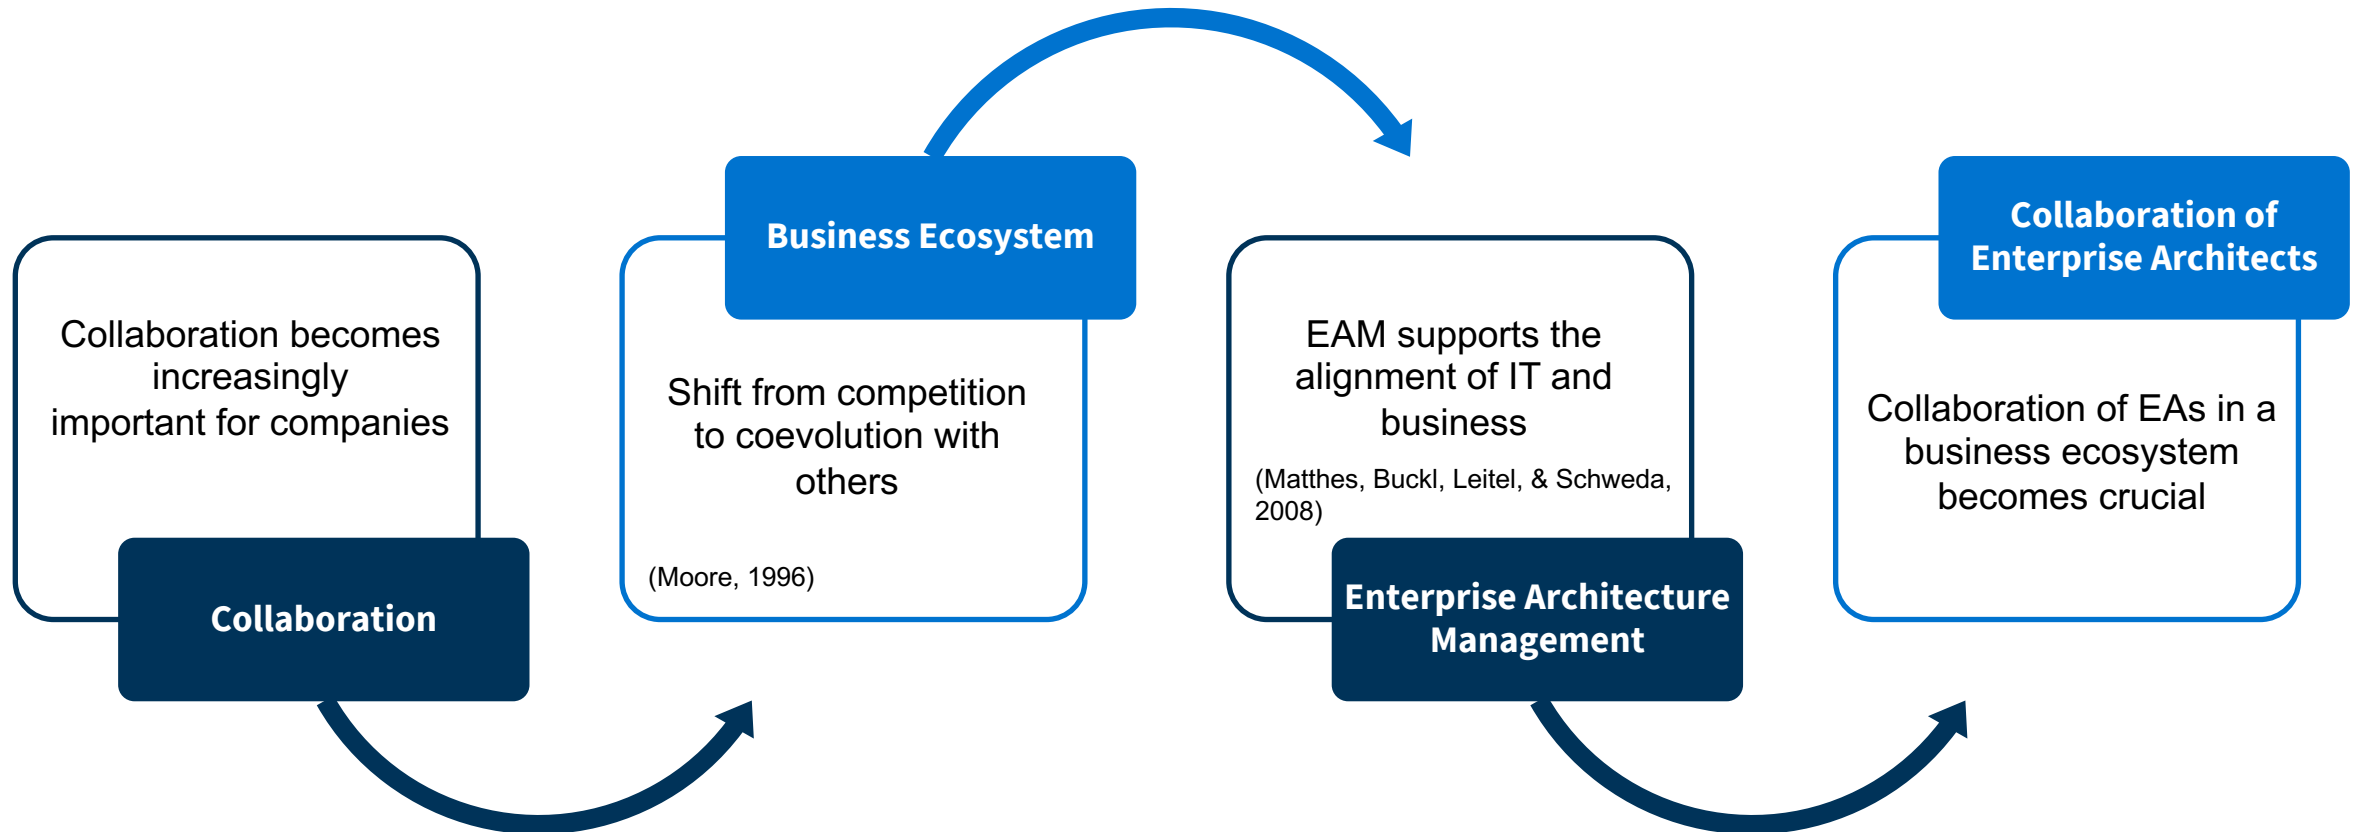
Collaboration becomes increasingly important for companies

Collaboration

Business Ecosystem

Shift from competition to coevolution with others

(Moore, 1996)

EAM supports the alignment of IT and business

(Matthes, Buckl, Leitel, & Schweda, 2008)

Enterprise Architecture Management

Collaboration of Enterprise Architects

Collaboration of EAs in a business ecosystem becomes crucial